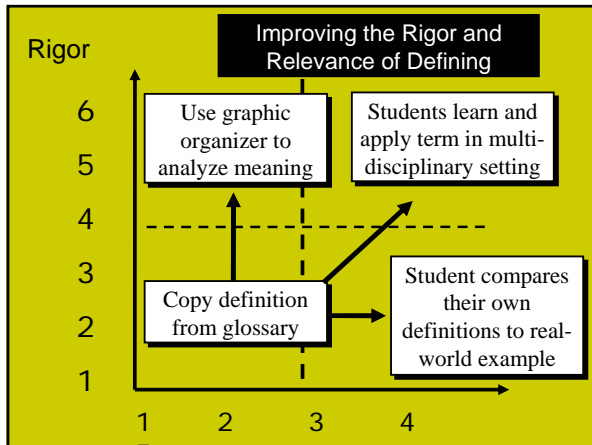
Improving the Rigor and Relevance of Defining

Rigor

6

5

4

3

2

1

Use graphic organizer to analyze meaning

Students learn and apply term in multidisciplinary setting

Copy definition from glossary

Student compares their own definitions to real-world example

1 2 3 4